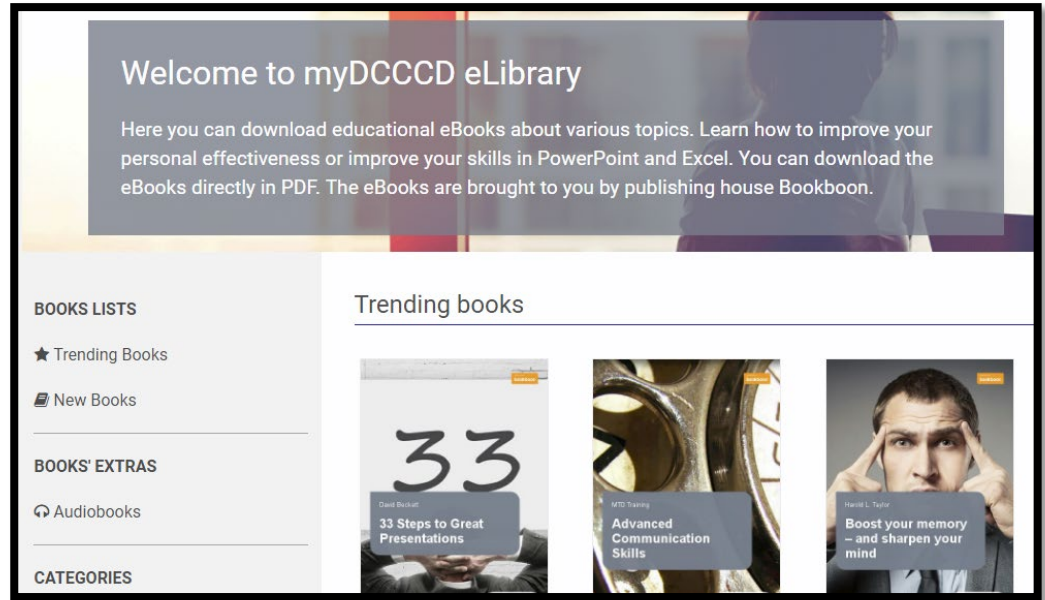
Welcome to myDCCCD eLibrary

Here you can download educational eBooks about various topics. Learn how to improve your personal effectiveness or improve your skills in PowerPoint and Excel. You can download the eBooks directly in PDF. The eBooks are brought to you by publishing house Bookboon.

BOOKS LISTS

Trending Books

New Books

BOOKS' EXTRAS

Audiobooks

CATEGORIES

Trending books

bookboon

33

David Beckett

33 Steps to Great Presentations

bookboon

MTD Training

Advanced Communication Skills

bookboon

Harold L. Taylor

Boost your memory – and sharpen your mind